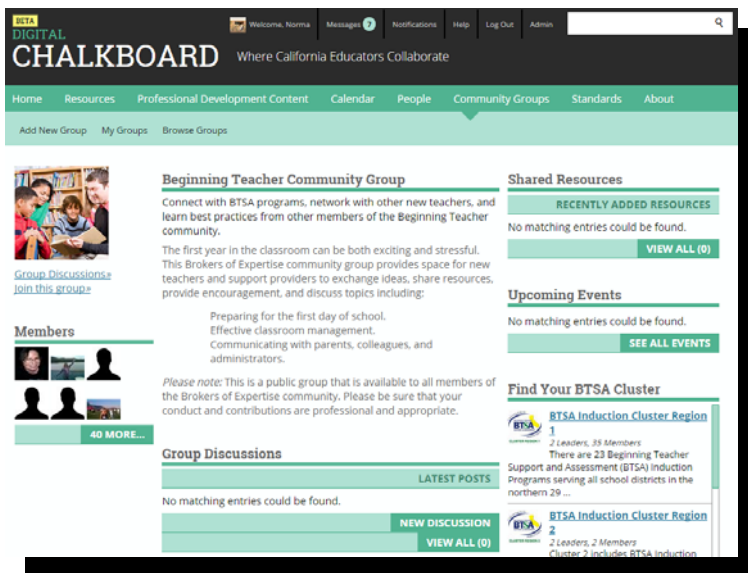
BETA
DIGITAL
CHALKBOARD Where California Educators Collaborate

Welcome, Norma Messages 7 Notifications Help Log Out Admin

Home Resources Professional Development Content Calendar People Community Groups Standards About

Add New Group My Groups Browse Groups

Group Discussions»
Join this group»

Members

40 MORE...

Beginning Teacher Community Group

Connect with BTSA programs, network with other new teachers, and learn best practices from other members of the Beginning Teacher community.

The first year in the classroom can be both exciting and stressful. This Brokers of Expertise community group provides space for new teachers and support providers to exchange ideas, share resources, provide encouragement, and discuss topics including:

Preparing for the first day of school.
Effective classroom management.
Communicating with parents, colleagues, and administrators.

*Please note:* This is a public group that is available to all members of the Brokers of Expertise community. Please be sure that your conduct and contributions are professional and appropriate.

Group Discussions

LATEST POSTS

No matching entries could be found.

NEW DISCUSSION

VIEW ALL (0)

Shared Resources

RECENTLY ADDED RESOURCES

No matching entries could be found.

VIEW ALL (0)

Upcoming Events

No matching entries could be found.

SEE ALL EVENTS

Find Your BTSA Cluster

BTSA Induction Cluster Region 1
2 Leaders, 35 Members
There are 23 Beginning Teacher Support and Assessment (BTSA) Induction Programs serving all school districts in the northern 29 ...

BTSA Induction Cluster Region 2
2 Leaders, 2 Members
Cluster 2 includes BTSA Induction